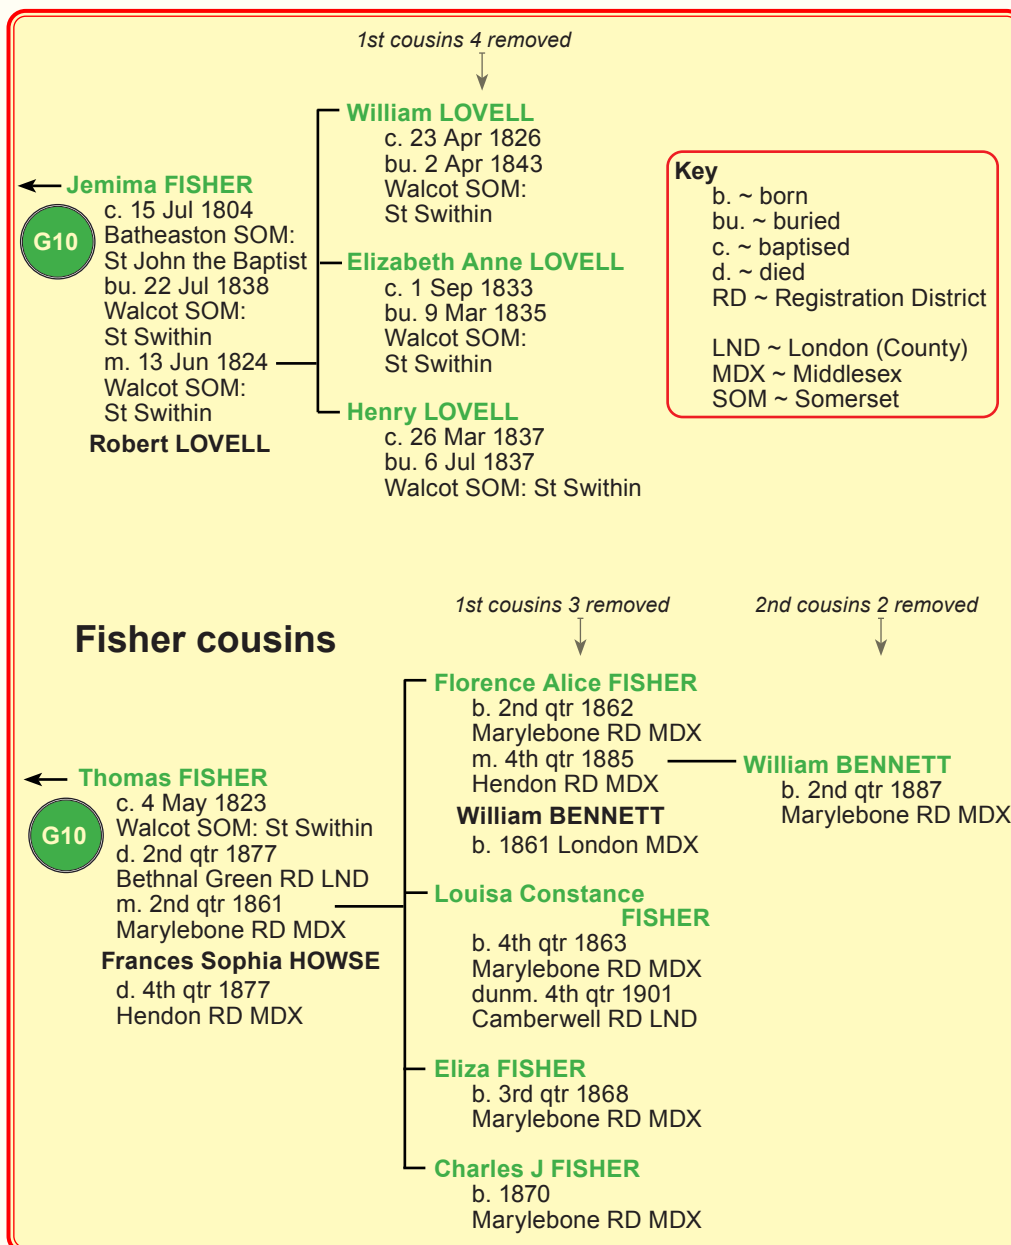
1st cousins 4 removed

Jemima FISHER
G10
c. 15 Jul 1804
Batheaston SOM: St John the Baptist
bu. 22 Jul 1838
Walcot SOM: St Swithin
m. 13 Jun 1824
Walcot SOM: St Swithin
Robert LOVELL

William LOVELL
c. 23 Apr 1826
bu. 2 Apr 1843
Walcot SOM: St Swithin

Elizabeth Anne LOVELL
c. 1 Sep 1833
bu. 9 Mar 1835
Walcot SOM: St Swithin

Henry LOVELL
c. 26 Mar 1837
bu. 6 Jul 1837
Walcot SOM: St Swithin

Key
b. ~ born
bu. ~ buried
c. ~ baptised
d. ~ died
RD ~ Registration District

LND ~ London (County)
MDX ~ Middlesex
SOM ~ Somerset

Fisher cousins

1st cousins 3 removed

2nd cousins 2 removed

Thomas FISHER
G10
c. 4 May 1823
Walcot SOM: St Swithin
d. 2nd qtr 1877
Bethnal Green RD LND
m. 2nd qtr 1861
Marylebone RD MDX
Frances Sophia HOWSE
d. 4th qtr 1877
Hendon RD MDX

Florence Alice FISHER
b. 2nd qtr 1862
Marylebone RD MDX
m. 4th qtr 1885
Hendon RD MDX
William BENNETT
b. 1861 London MDX

William BENNETT
b. 2nd qtr 1887
Marylebone RD MDX

Louisa Constance FISHER
b. 4th qtr 1863
Marylebone RD MDX
dunm. 4th qtr 1901
Camberwell RD LND

Eliza FISHER
b. 3rd qtr 1868
Marylebone RD MDX

Charles J FISHER
b. 1870
Marylebone RD MDX